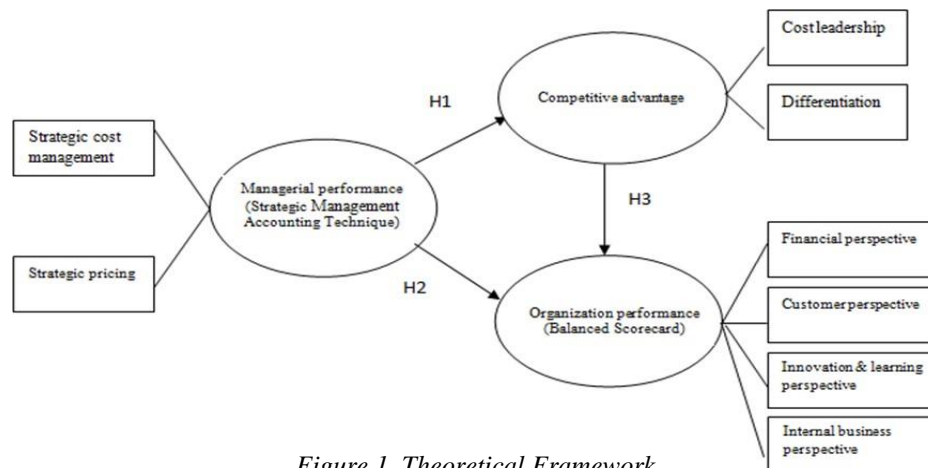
Cost leadership

Differentiation

Competitive advantage

H1

Strategic cost management

Managerial performance (Strategic Management Accounting Technique)

H3

Strategic pricing

Financial perspective

H2

Organization performance (Balanced Scorecard)

Customer perspective

Innovation & learning perspective

Internal business perspective

Figure 1. Theoretical Framework